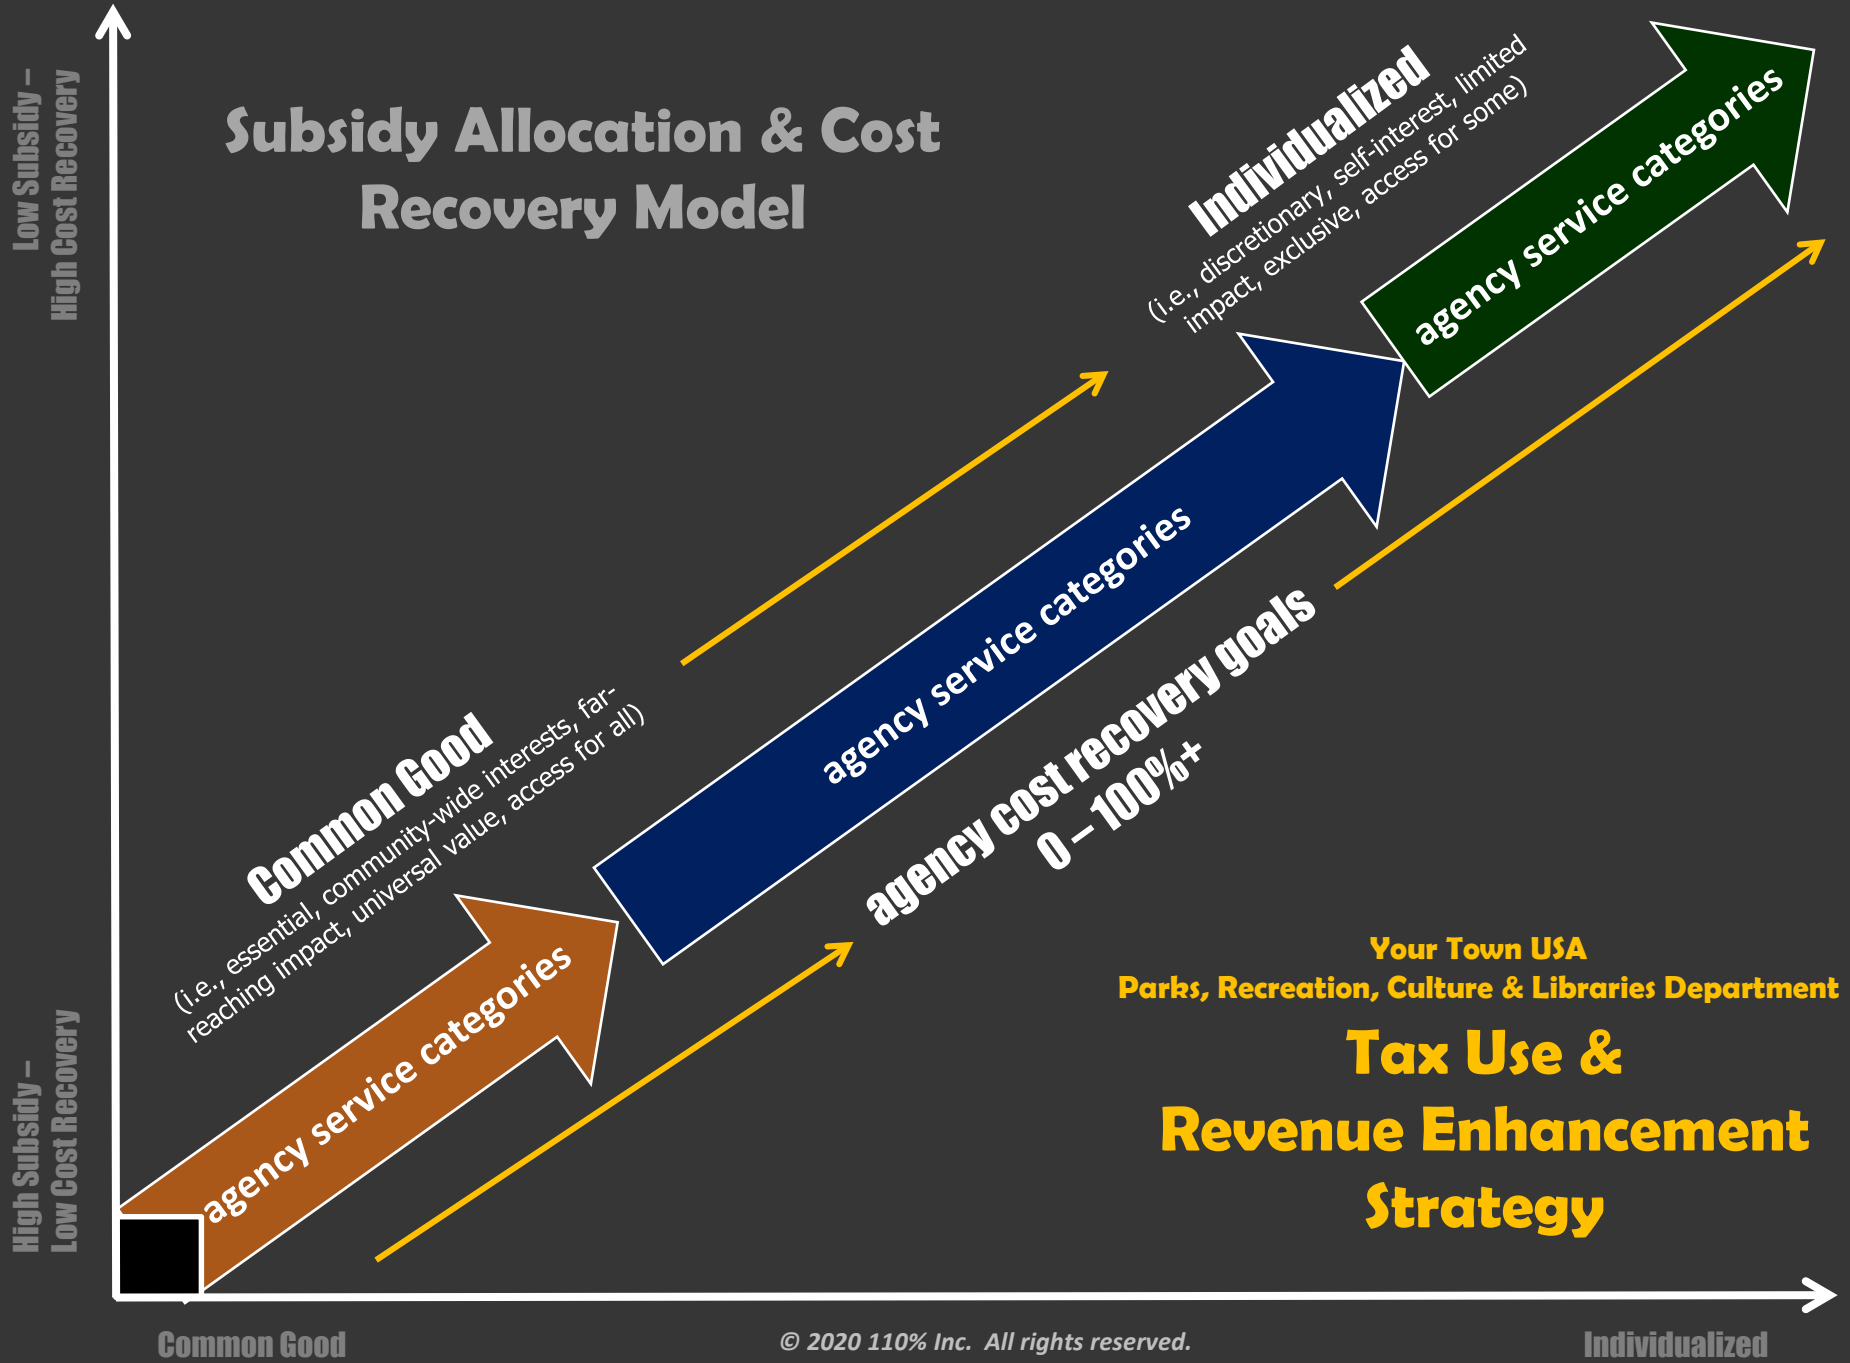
Low Subsidy – High Cost Recovery

Subsidy Allocation & Cost Recovery Model

Individualized
(i.e., discretionary, self-interest, limited impact, exclusive, access for some)

agency service categories

agency service categories

Common Good
(i.e., essential, community-wide interests, far-reaching impact, universal value, access for all)

agency cost recovery goals
0 – 100%+

agency service categories

High Subsidy – Low Cost Recovery

Your Town USA
Parks, Recreation, Culture & Libraries Department
Tax Use &
Revenue Enhancement
Strategy

Common Good

© 2020 110% Inc. All rights reserved.

Individualized